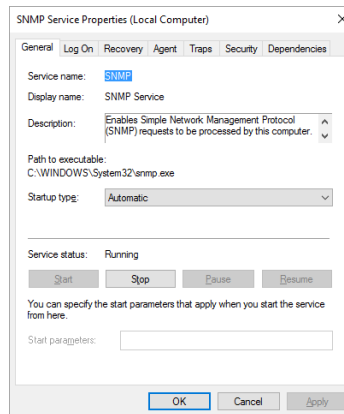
SNMP Service Properties (Local Computer)

General | Log On | Recovery | Agent | Traps | Security | Dependencies

Service name: SNMP

Display name: SNMP Service

Description: Enables Simple Network Management Protocol (SNMP) requests to be processed by this computer.

Path to executable:
C:\WINDOWS\System32\snmp.exe

Startup type: Automatic

Service status: Running

Start | Stop | Pause | Resume

You can specify the start parameters that apply when you start the service from here.

Start parameters:

OK | Cancel | Apply